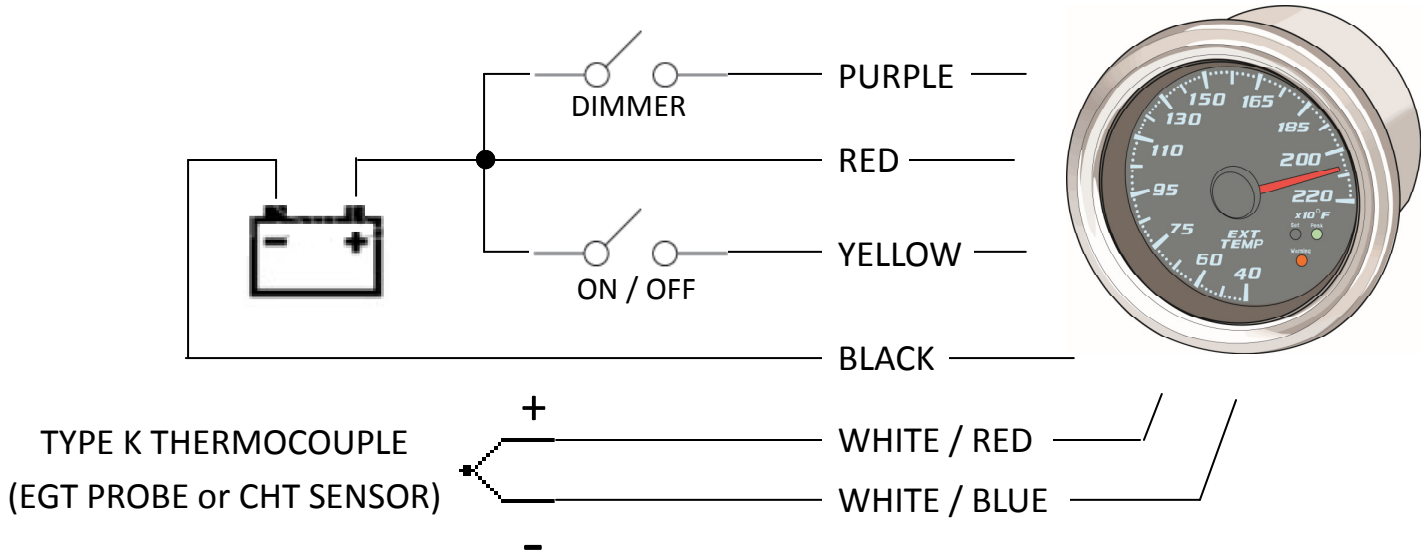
DIMMER

PURPLE

RED

ON / OFF

YELLOW

BLACK

TYPE K THERMOCOUPLE
(EGT PROBE or CHT SENSOR)

+

-

WHITE / RED

WHITE / BLUE

150 165 130 185 110 200 95 220 75 60 40

x10°F

EXT TEMP

Set Peak

Warning